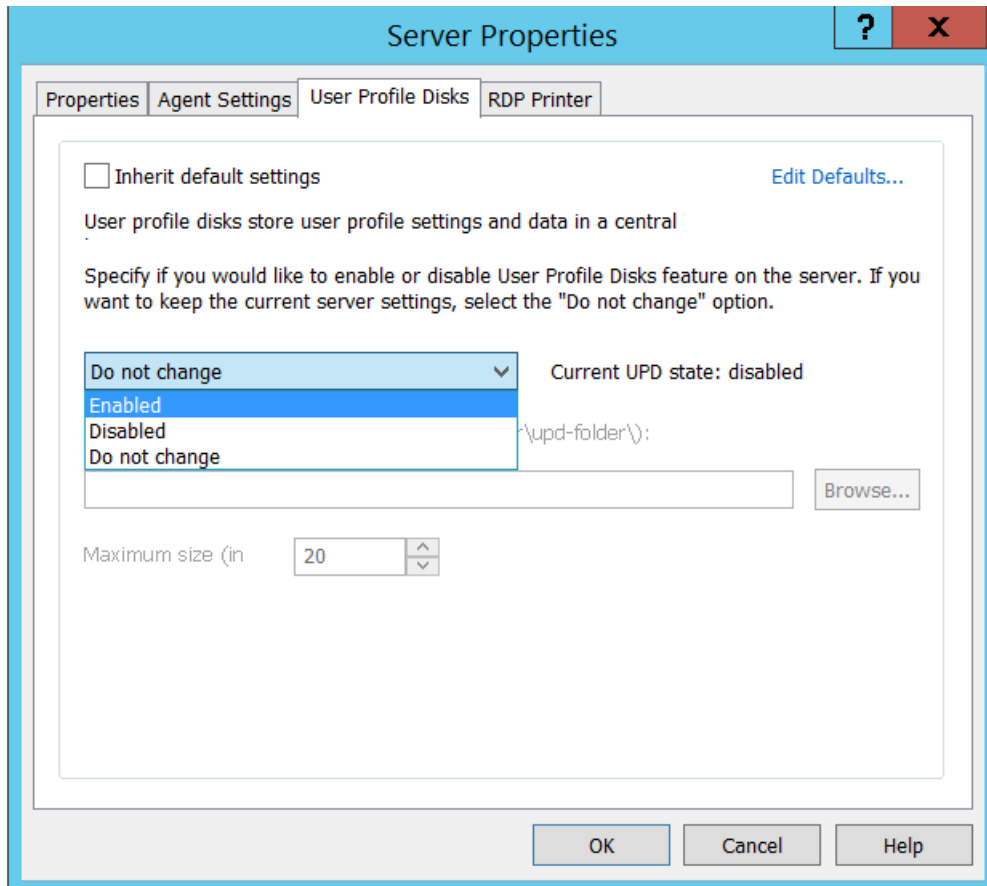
Server Properties

?

X

Properties

Agent Settings

User Profile Disks

RDP Printer

Inherit default settings

Edit Defaults...

User profile disks store user profile settings and data in a central

Specify if you would like to enable or disable User Profile Disks feature on the server. If you want to keep the current server settings, select the "Do not change" option.

Do not change

Current UPD state: disabled

Enabled

Disabled

Do not change

r\upd-folder\):

Browse...

Maximum size (in

20

OK

Cancel

Help